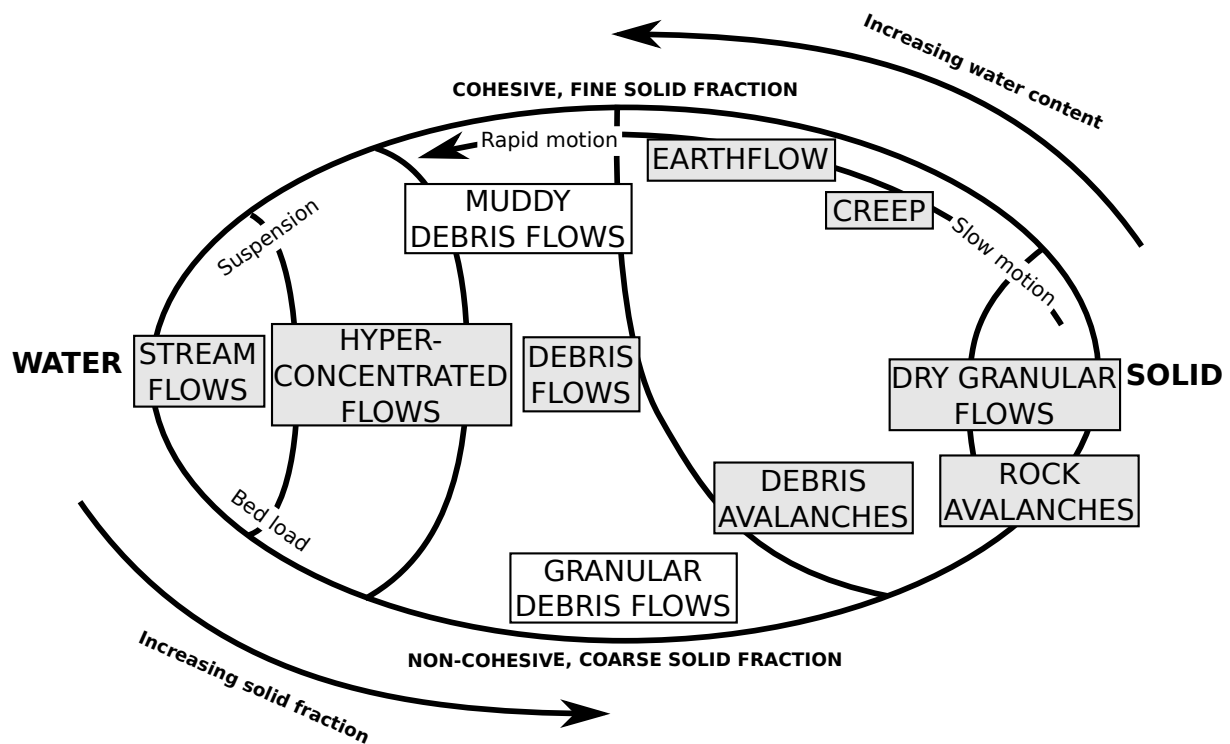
Increasing water content

COHESIVE, FINE SOLID FRACTION

Rapid motion

EARTHFLOW

CREEP

Slow motion

MUDDY DEBRIS FLOWS

Suspension

WATER

STREAM FLOWS

HYPER-CONCENTRATED FLOWS

DEBRIS FLOWS

DRY GRANULAR FLOWS

SOLID

ROCK AVALANCHES

DEBRIS AVALANCHES

Bed load

GRANULAR DEBRIS FLOWS

NON-COHESIVE, COARSE SOLID FRACTION

Increasing solid fraction